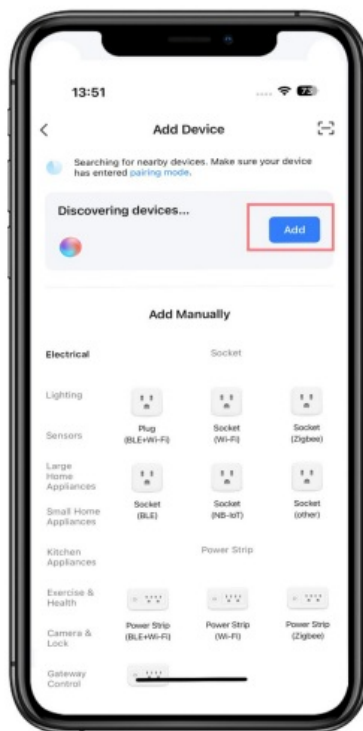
13:51

75

Add Device

Searching for nearby devices. Make sure your device has entered pairing mode.

Discovering devices...

Add

Add Manually

Electrical

Lighting

Sensors

Large Home Appliances

Small Home Appliances

Kitchen Appliances

Exercise & Health

Camera & Lock

Gateway Control

Socket

Plug (BLE+Wi-Fi)

Socket (Wi-Fi)

Socket (Zigbee)

Socket (BLE)

Socket (NB-IoT)

Socket (other)

Power Strip

Power Strip (BLE+Wi-Fi)

Power Strip (Wi-Fi)

Power Strip (Zigbee)